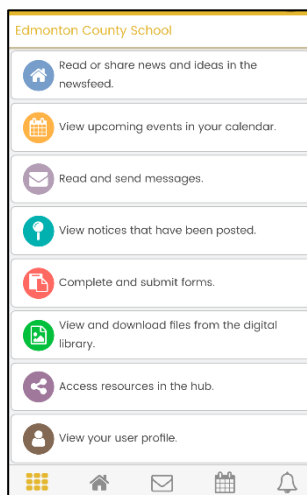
Edmonton County School

Read or share news and ideas in the newsfeed.

View upcoming events in your calendar.

Read and send messages.

View notices that have been posted.

Complete and submit forms.

View and download files from the digital library.

Access resources in the hub.

View your user profile.